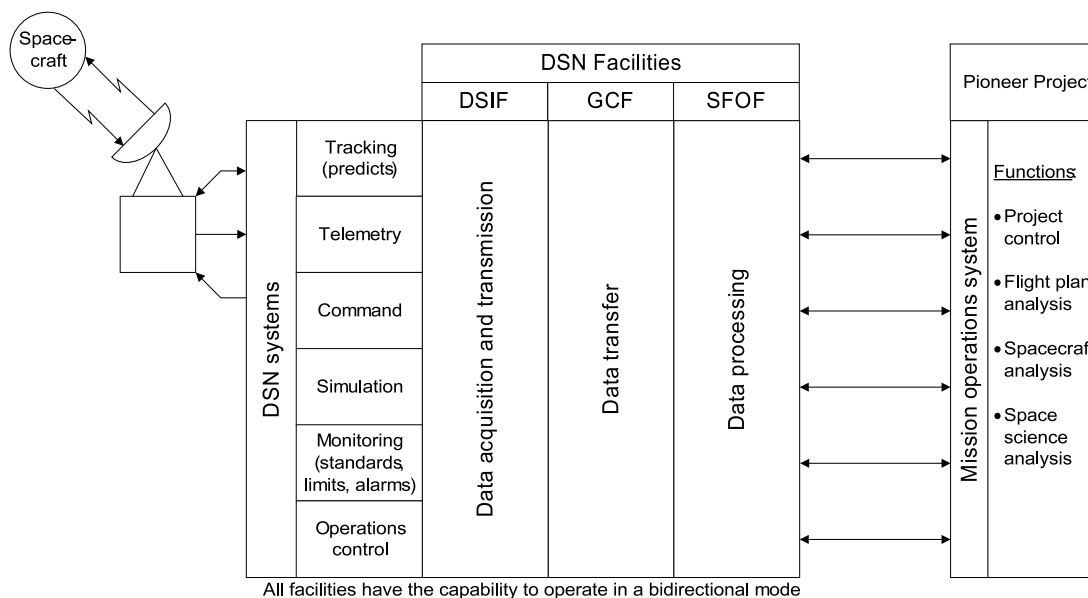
Spacecraft

DSN Facilities

| DSIF | GCF | SFOF |
|---|---|---|

DSN systems

Tracking (predicts)

Telemetry

Command

Simulation

Monitoring (standards, limits, alarms)

Operations control

Data acquisition and transmission

Data transfer

Data processing

Pioneer Project

Mission operations system

Functions:

• Project control

• Flight plan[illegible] analysis

• Spacecraf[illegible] analysis

• Space science analysis

All facilities have the capability to operate in a bidirectional mode